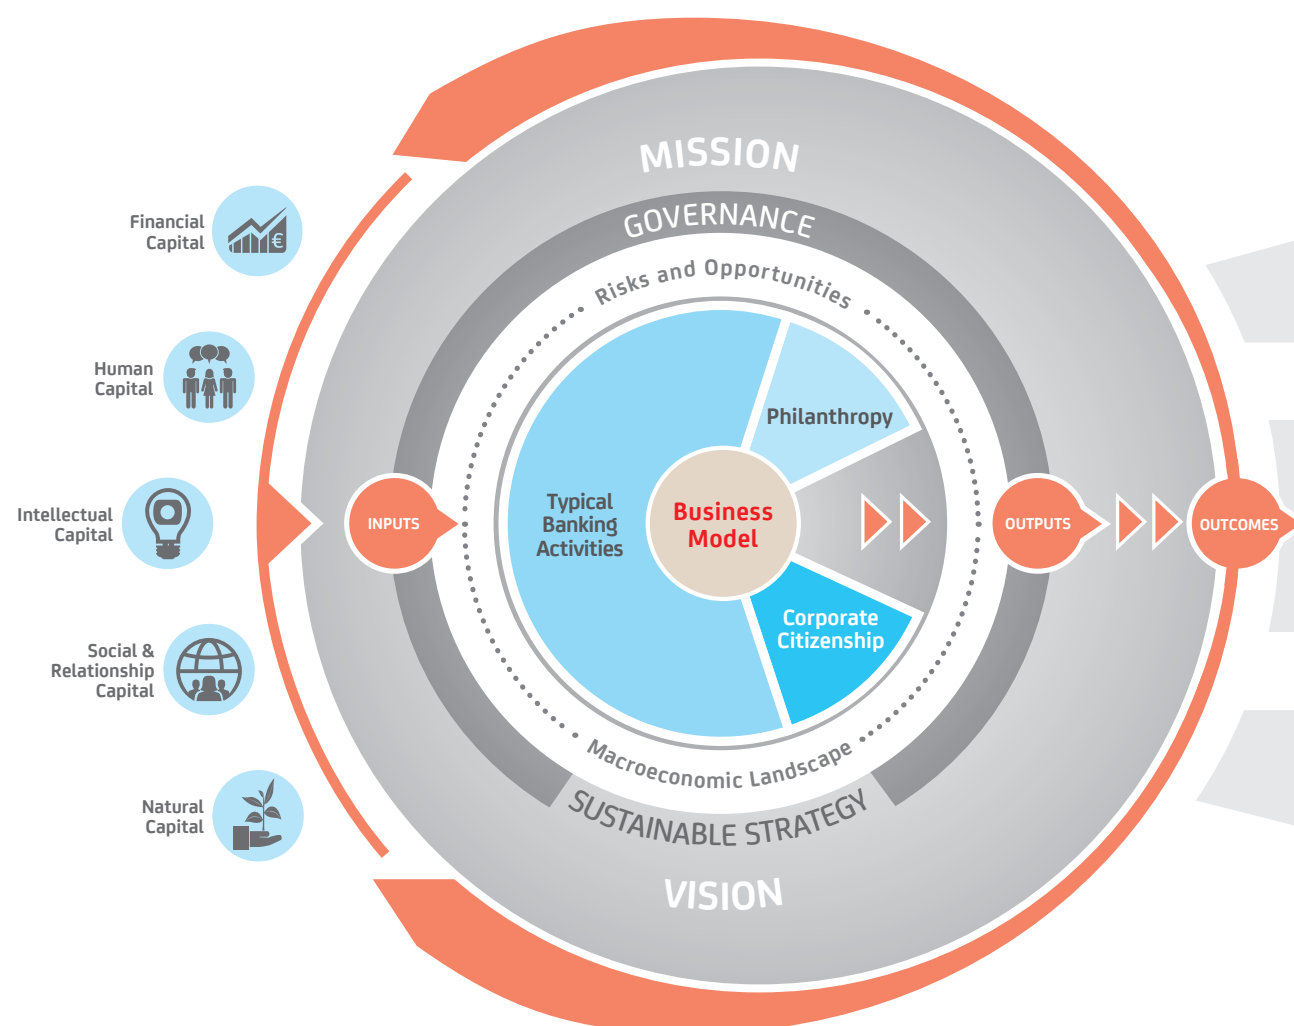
MISSION

GOVERNANCE

Risks and Opportunities

Financial Capital

Human Capital

Intellectual Capital

Social & Relationship Capital

Natural Capital

INPUTS

Typical Banking Activities

Philanthropy

Business Model

Corporate Citizenship

OUTPUTS

OUTCOMES

Macroeconomic Landscape

SUSTAINABLE STRATEGY

VISION